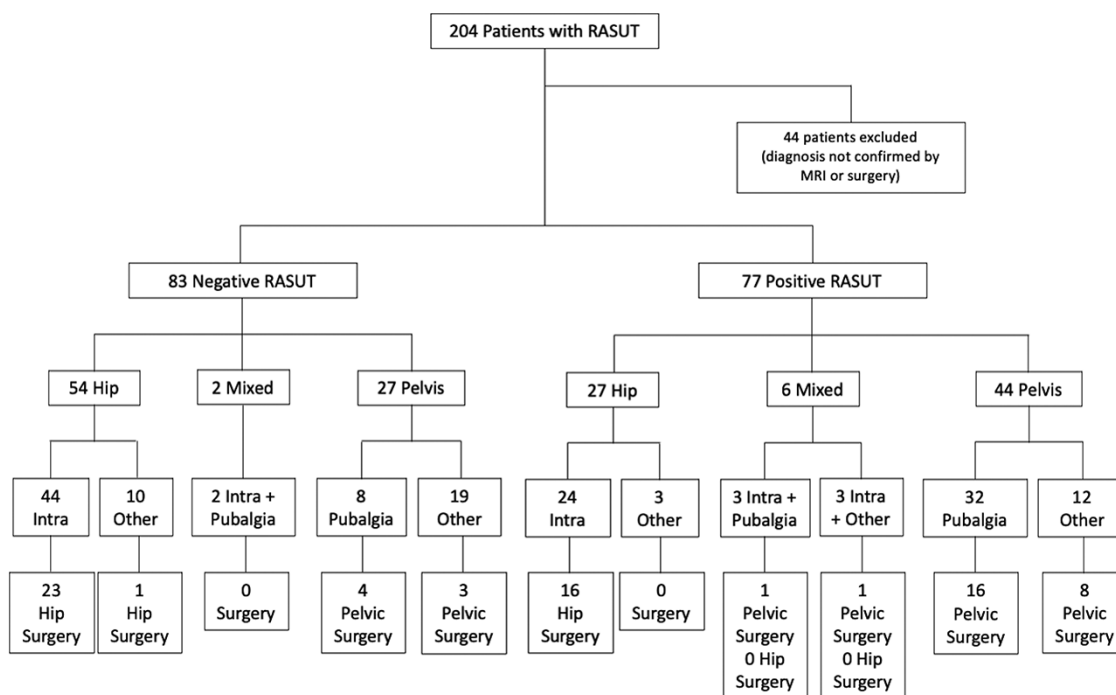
204 Patients with RASUT

44 patients excluded (diagnosis not confirmed by MRI or surgery)

83 Negative RASUT

77 Positive RASUT

54 Hip

2 Mixed

27 Pelvis

27 Hip

6 Mixed

44 Pelvis

44 Intra

10 Other

2 Intra + Pubalgia

8 Pubalgia

19 Other

24 Intra

3 Other

3 Intra + Pubalgia

3 Intra + Other

32 Pubalgia

12 Other

23 Hip Surgery

1 Hip Surgery

0 Surgery

4 Pelvic Surgery

3 Pelvic Surgery

16 Hip Surgery

0 Surgery

1 Pelvic Surgery 0 Hip Surgery

1 Pelvic Surgery 0 Hip Surgery

16 Pelvic Surgery

8 Pelvic Surgery